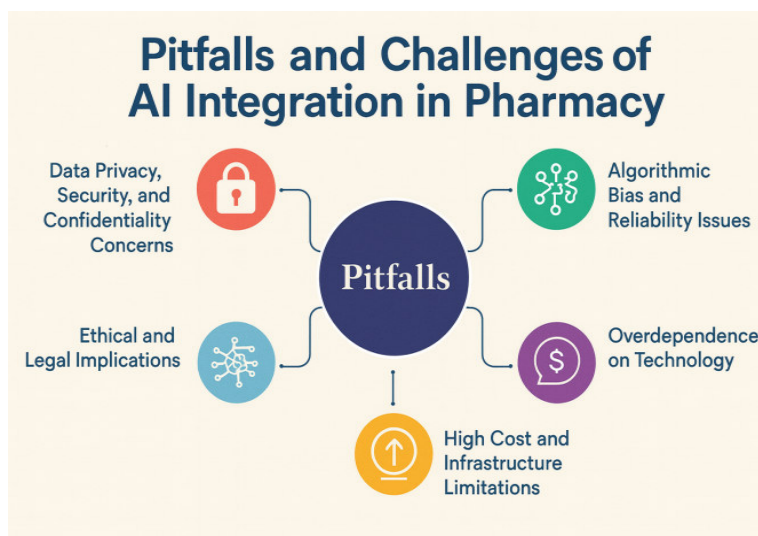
Pitfalls and Challenges of AI Integration in Pharmacy

Data Privacy, Security, and Confidentiality Concerns

Algorithmic Bias and Reliability Issues

Pitfalls

Ethical and Legal Implications

Overdependence on Technology

$

High Cost and Infrastructure Limitations